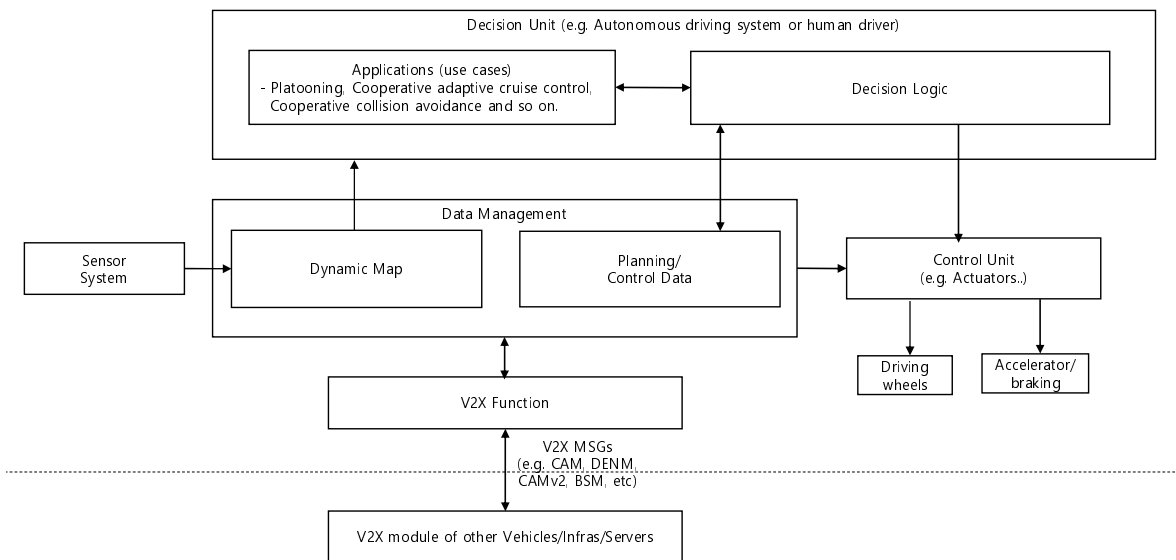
Decision Unit (e.g. Autonomous driving system or human driver)

Applications (use cases)
- Platooning, Cooperative adaptive cruise control, Cooperative collision avoidance and so on.

Decision Logic

Data Management

Sensor System

Dynamic Map

Planning/ Control Data

Control Unit (e.g. Actuators..)

Driving wheels

Accelerator/ braking

V2X Function

V2X MSGs (e.g. CAM, DENM, CAMv2, BSM, etc)

V2X module of other Vehicles/Infras/Servers